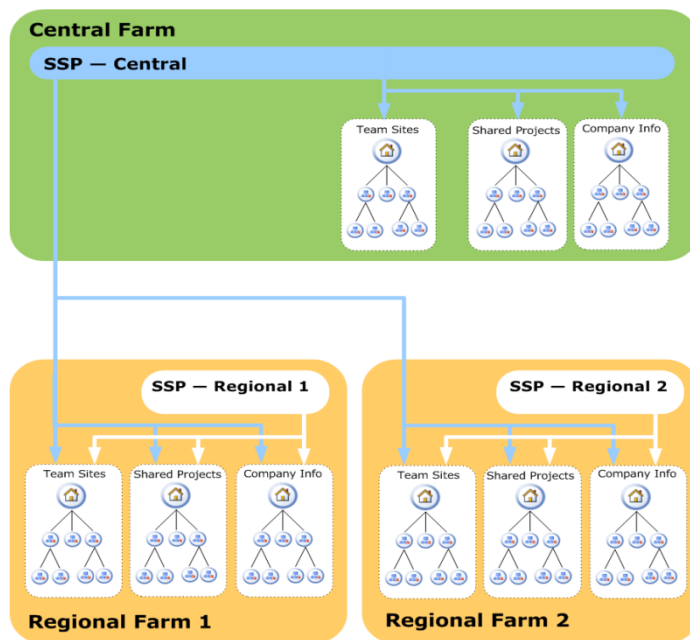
Central Farm

SSP — Central

Team Sites

Shared Projects

Company Info

SSP — Regional 1

Team Sites

Shared Projects

Company Info

Regional Farm 1

SSP — Regional 2

Team Sites

Shared Projects

Company Info

Regional Farm 2